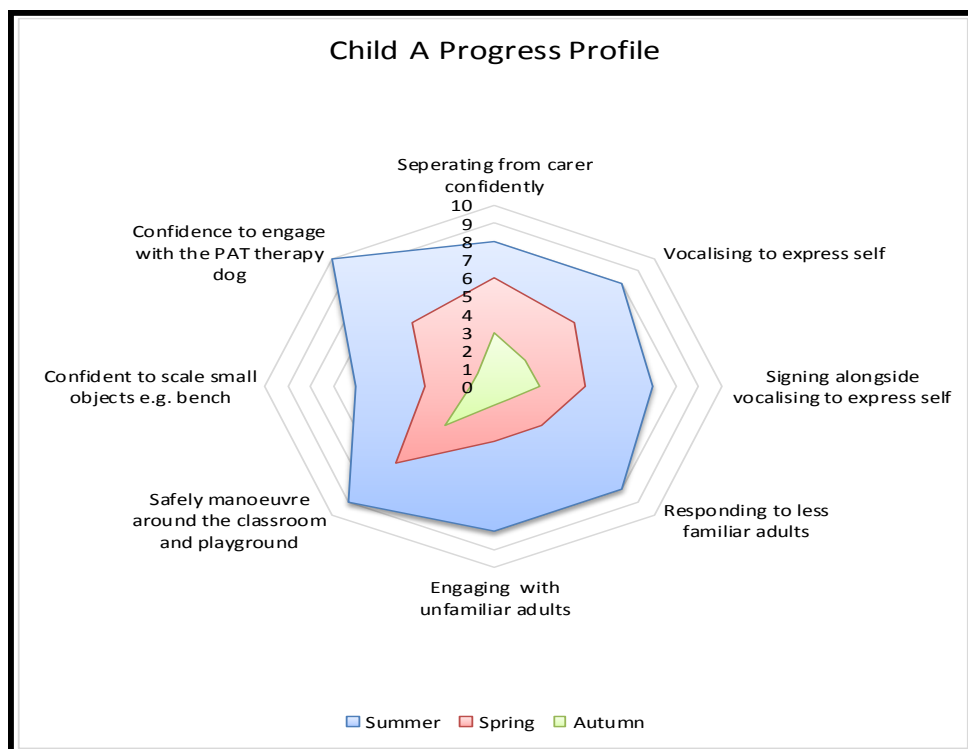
Child A Progress Profile

Seperating from carer confidently

10
9
8
7
6
5
4
3
2
1
0

Vocalising to express self

Signing alongside vocalising to express self

Responding to less familiar adults

Engaging with unfamiliar adults

Safely manoeuvre around the classroom and playground

Confident to scale small objects e.g. bench

Confidence to engage with the PAT therapy dog

Summer Spring Autumn